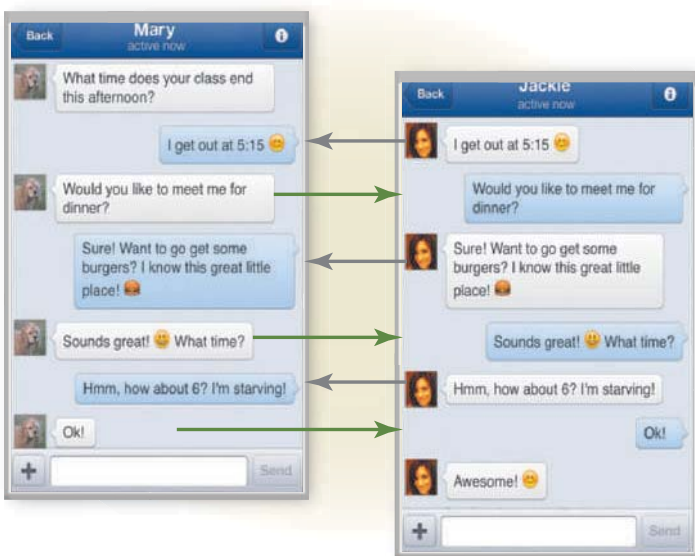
Back
Mary
active now

What time does your class end this afternoon?

I get out at 5:15

Would you like to meet me for dinner?

Sure! Want to go get some burgers? I know this great little place!

Sounds great! What time?

Hmm, how about 6? I'm starving!

Ok!

Send

Back
Jackie
active now

I get out at 5:15

Would you like to meet me for dinner?

Sure! Want to go get some burgers? I know this great little place!

Sounds great! What time?

Hmm, how about 6? I'm starving!

Ok!

Awesome!

Send